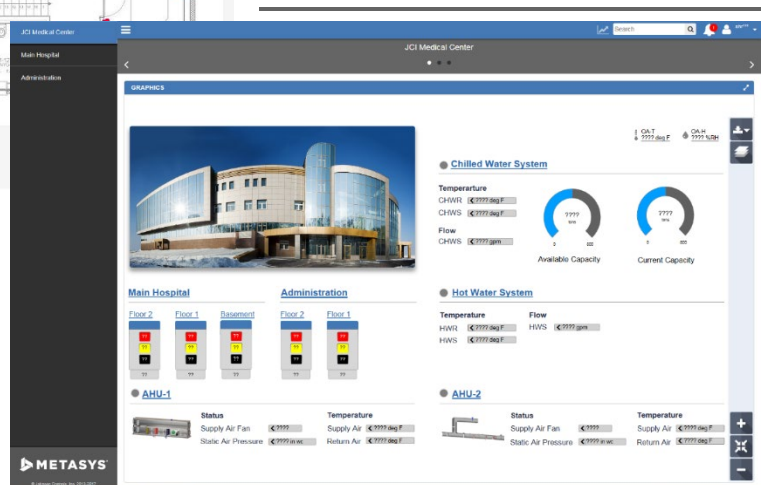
JCI Medical Center

Main Hospital

Administration

Search

JCI Medical Center

GRAPHICS

OA-T ???? deg F

OA-H ???? %RH

Chilled Water System

Temperarture

CHWR ???? deg F

CHWS ???? deg F

Flow

CHWS ???? gpm

????

0 100

Available Capacity

????

0 100

Current Capacity

Main Hospital

Administration

Floor 2

Floor 1

Basement

Floor 2

Floor 1

??

??

??

??

??

??

??

??

??

??

??

??

??

??

??

??

??

??

??

??

Hot Water System

Temperature

HWR ???? deg F

HWS ???? deg F

Flow

HWS ???? gpm

AHU-1

Status

Supply Air Fan ????

Static Air Pressure ???? in wc

Temperature

Supply Air ???? deg F

Return Air ???? deg F

AHU-2

Status

Supply Air Fan ????

Static Air Pressure ???? in wc

Temperature

Supply Air ???? deg F

Return Air ???? deg F

METASYS

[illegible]